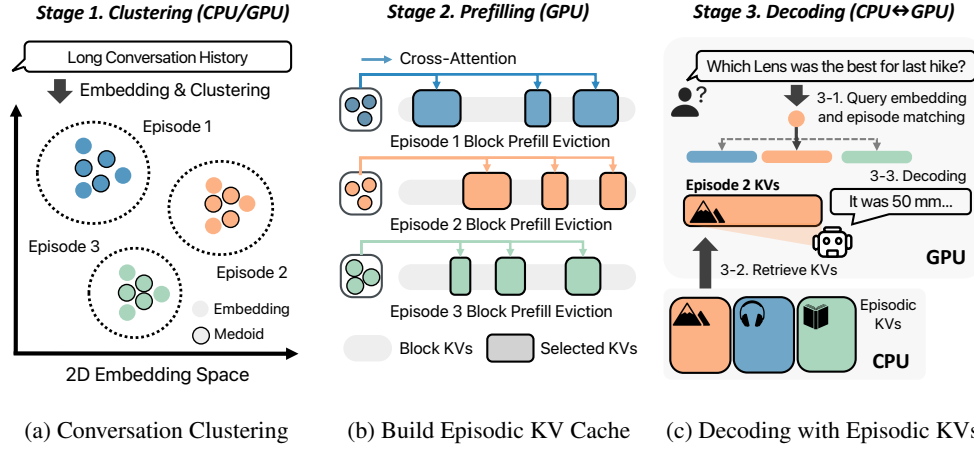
Stage 1. Clustering (CPU/GPU)

Long Conversation History

Embedding & Clustering

Episode 1

Episode 3

Episode 2

Embedding

Medoid

2D Embedding Space

(a) Conversation Clustering

Stage 2. Prefilling (GPU)

Cross-Attention

Episode 1 Block Prefill Eviction

Episode 2 Block Prefill Eviction

Episode 3 Block Prefill Eviction

Block KVs

Selected KVs

(b) Build Episodic KV Cache

Stage 3. Decoding (CPU↔GPU)

Which Lens was the best for last hike?

3-1. Query embedding and episode matching

3-3. Decoding

Episode 2 KVs

It was 50 mm...

GPU

3-2. Retrieve KVs

Episodic KVs

CPU

(c) Decoding with Episodic KVs